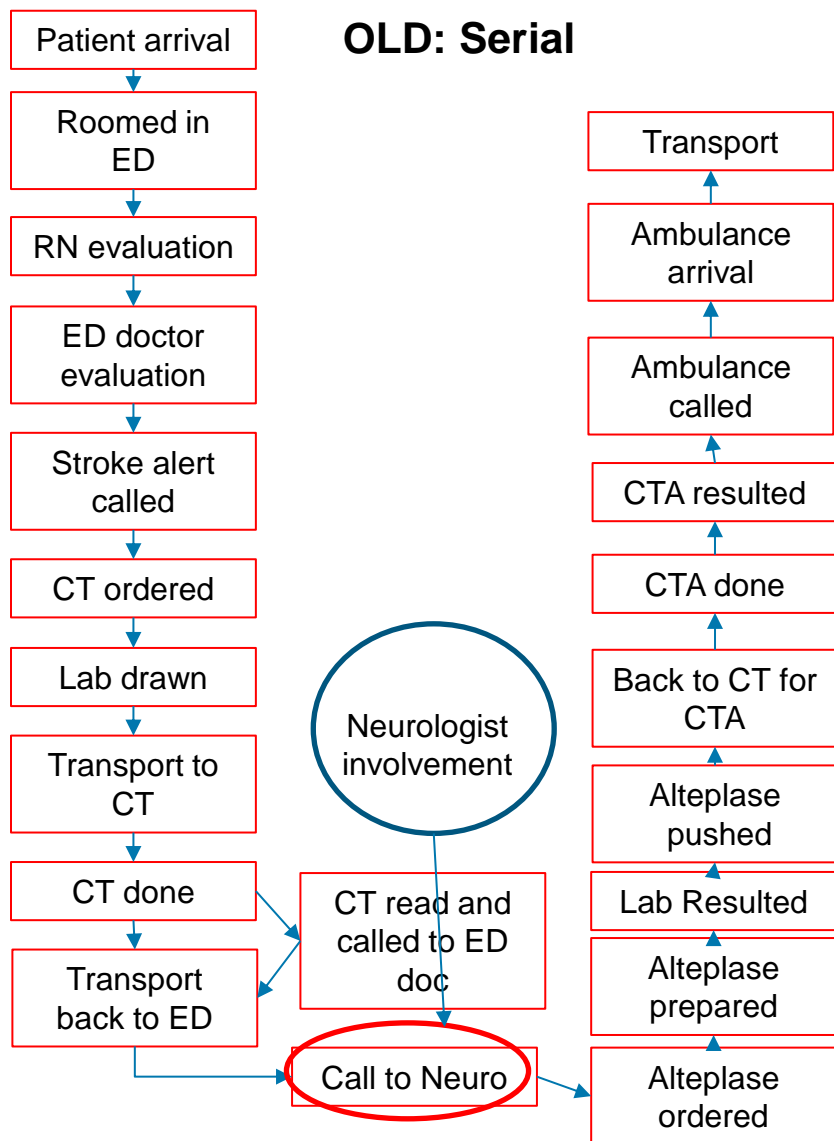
OLD: Serial

Patient arrival

Roomed in ED

RN evaluation

ED doctor evaluation

Stroke alert called

CT ordered

Lab drawn

Transport to CT

CT done

Transport back to ED

CT read and called to ED doc

Neurologist involvement

Call to Neuro

Alteplase ordered

Alteplase prepared

Lab Resulted

Alteplase pushed

Back to CT for CTA

CTA done

CTA resulted

Ambulance called

Ambulance arrival

Transport